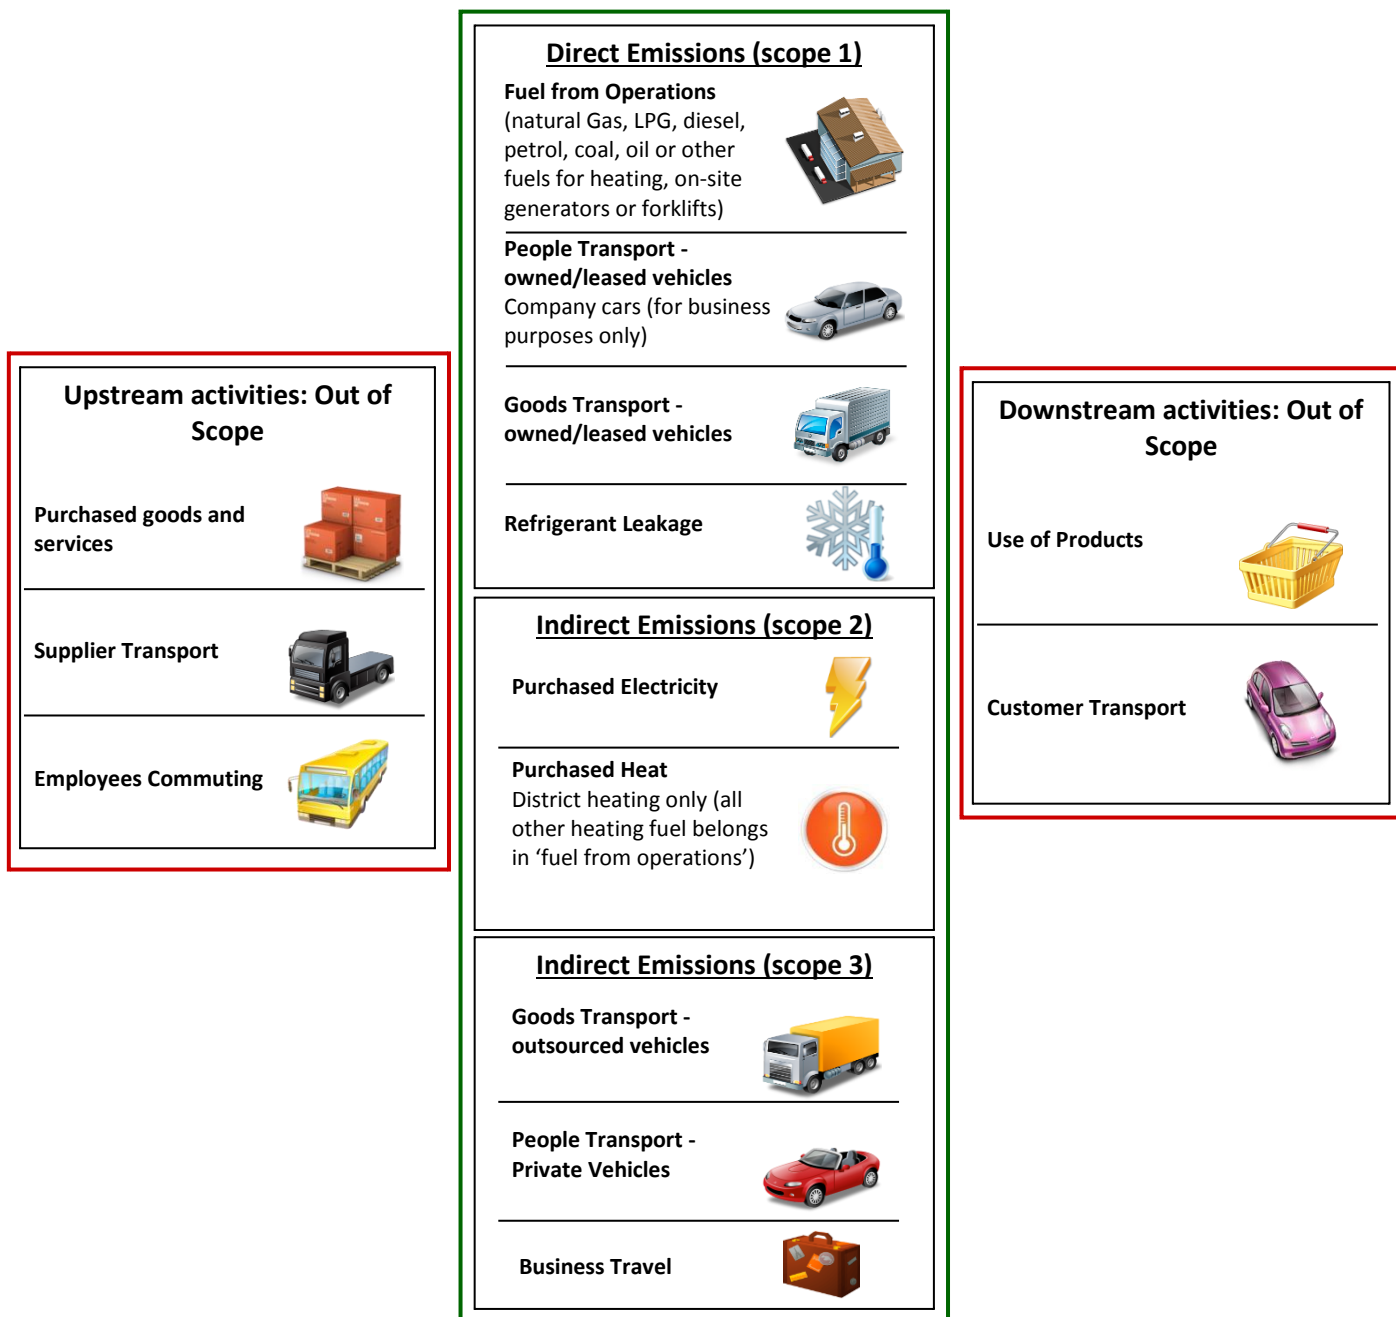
Upstream activities: Out of Scope

Purchased goods and services

Supplier Transport

Employees Commuting

Direct Emissions (scope 1)

Fuel from Operations
(natural Gas, LPG, diesel, petrol, coal, oil or other fuels for heating, on-site generators or forklifts)

People Transport - owned/leased vehicles
Company cars (for business purposes only)

Goods Transport - owned/leased vehicles

Refrigerant Leakage

Indirect Emissions (scope 2)

Purchased Electricity

Purchased Heat
District heating only (all other heating fuel belongs in 'fuel from operations')

Indirect Emissions (scope 3)

Goods Transport - outsourced vehicles

People Transport - Private Vehicles

Business Travel

Downstream activities: Out of Scope

Use of Products

Customer Transport